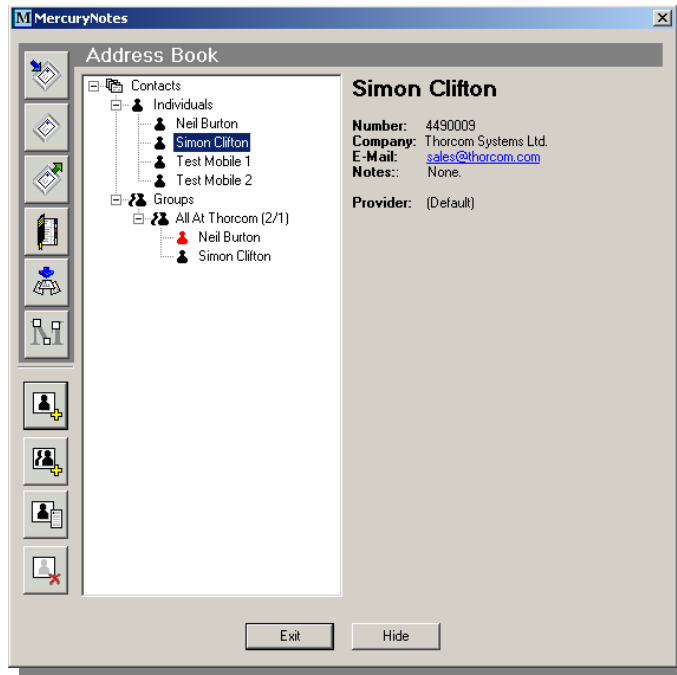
MercuryNotes

Address Book

Contacts
Individuals
Neil Burton
Simon Clifton
Test Mobile 1
Test Mobile 2
Groups
All At Thorcom (2/1)
Neil Burton
Simon Clifton

Simon Clifton

Number: 4490009
Company: Thorcom Systems Ltd.
E-Mail: sales@thorcom.com
Notes:: None.

Provider: (Default)

Exit
Hide